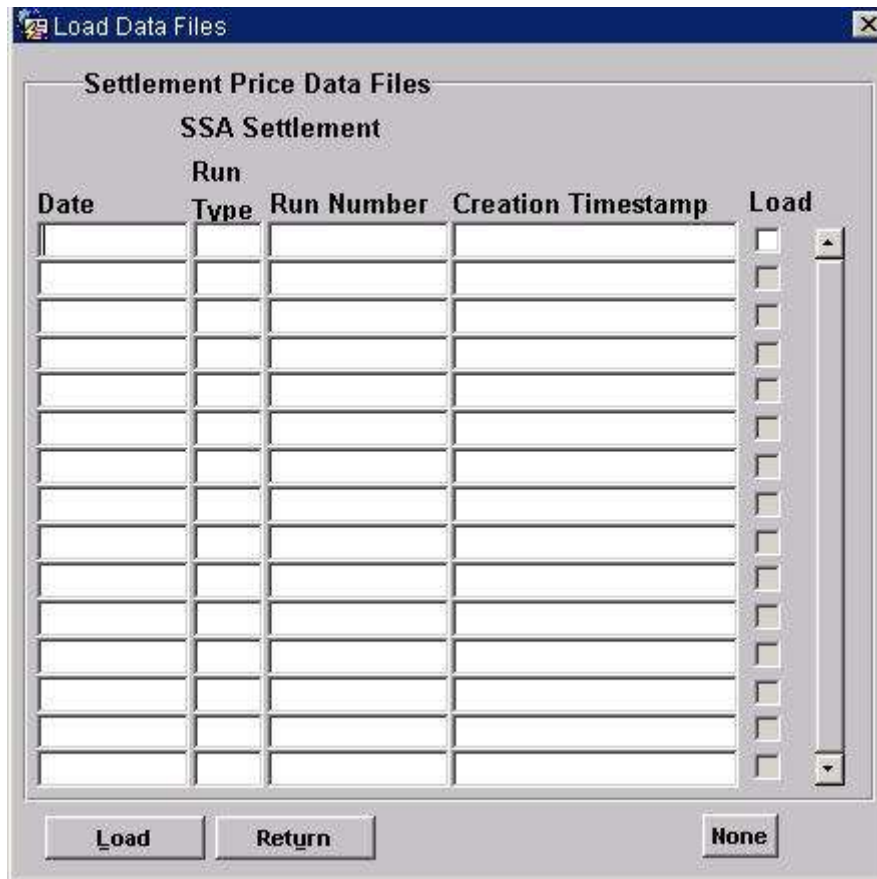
Load Data Files

Settlement Price Data Files

SSA Settlement

| Date | Run Type | Run Number | Creation Timestamp | Load |
|---|---|---|---|---|
| | | | | |
| | | | | |
| | | | | |
| | | | | |
| | | | | |
| | | | | |
| | | | | |
| | | | | |
| | | | | |
| | | | | |
| | | | | |
| | | | | |
| | | | | |
| | | | | |
| | | | | |

Load Return None